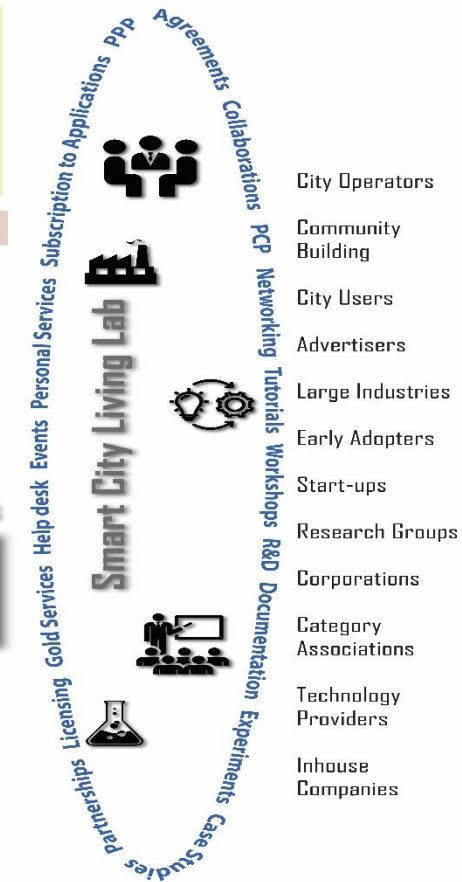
Partnerships Licensing Gold Services Help desk Events Personal Services Subscription to Applications PPP Agreements Collaborations PCP Networking Tutorials Workshops R&D Documentation Experiments Case Studies

Smart City Living Lab

City Operators

Community Building

City Users

Advertisers

Large Industries

Early Adopters

Start-ups

Research Groups

Corporations

Category Associations

Technology Providers

Inhouse Companies